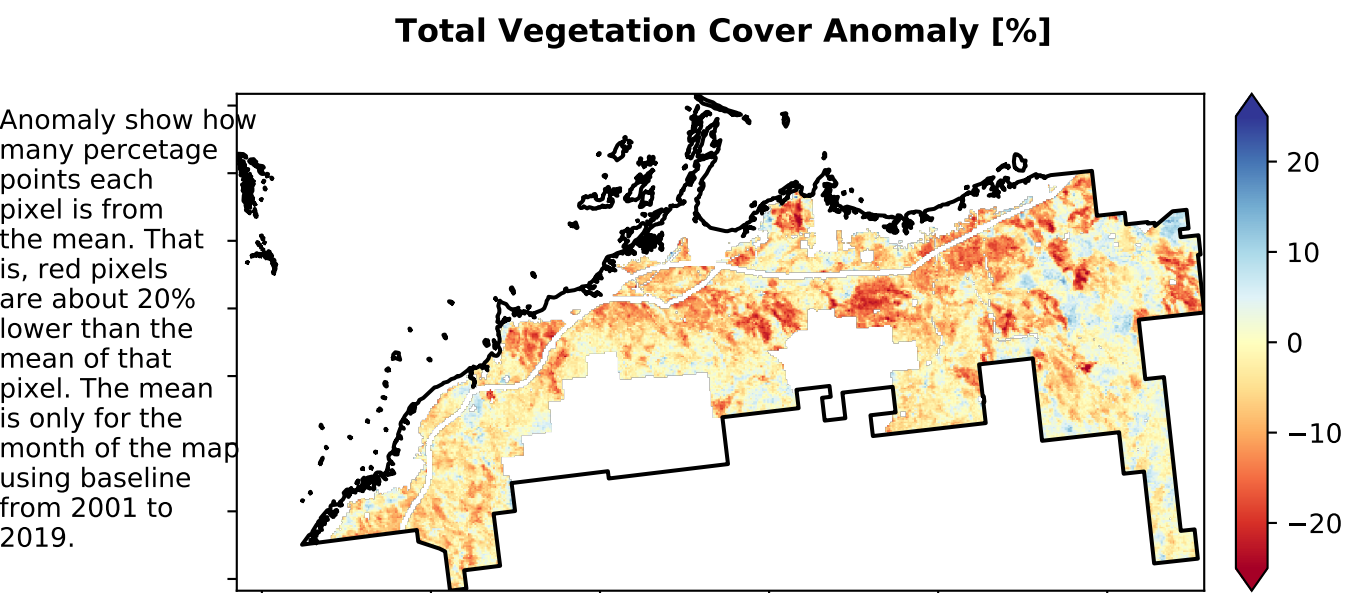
Total Vegetation Cover Anomaly [%]

Anomaly show how many percetage points each pixel is from the mean. That is, red pixels are about 20% lower than the mean of that pixel. The mean is only for the month of the map using baseline from 2001 to 2019.

20
10
0
−10
−20